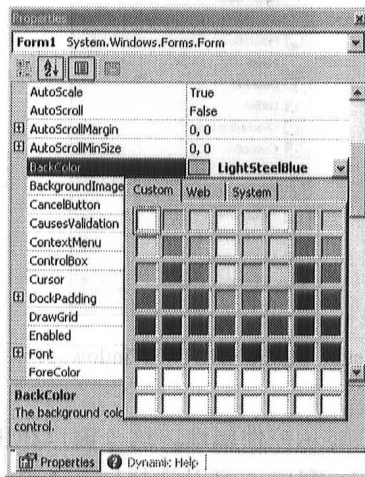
Properties

Form1 System.Windows.Forms.Form

| | |
|---|---|
| AutoScale | True |
| AutoScroll | False |
| AutoScrollMargin | 0, 0 |
| AutoScrollMinSize | 0, 0 |
| BackColor | LightSteelBlue |
| BackgroundImage | |
| CancelButton | |
| CausesValidation | |
| ContextMenu | |
| ControlBox | |
| Cursor | |
| DockPadding | |
| DrawGrid | |
| Enabled | |
| Font | |
| ForeColor | |

Custom Web System

BackColor
The background col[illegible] control.

Properties Dynamic Help